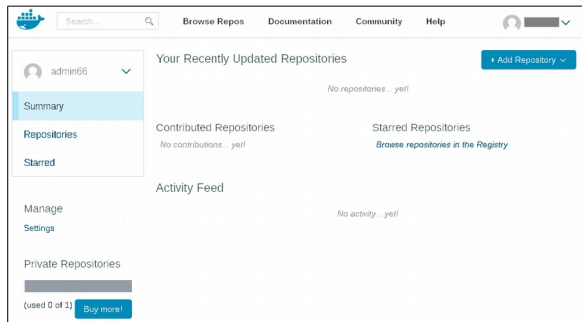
Search...

Browse Repos Documentation Community Help

admin66

Summary

Repositories

Starred

Manage

Settings

Private Repositories

(used 0 of 1) Buy more!

Your Recently Updated Repositories

+ Add Repository

No repositories... yet!

Contributed Repositories

No contributions... yet!

Starred Repositories

Browse repositories in the Registry

Activity Feed

No activity... yet!